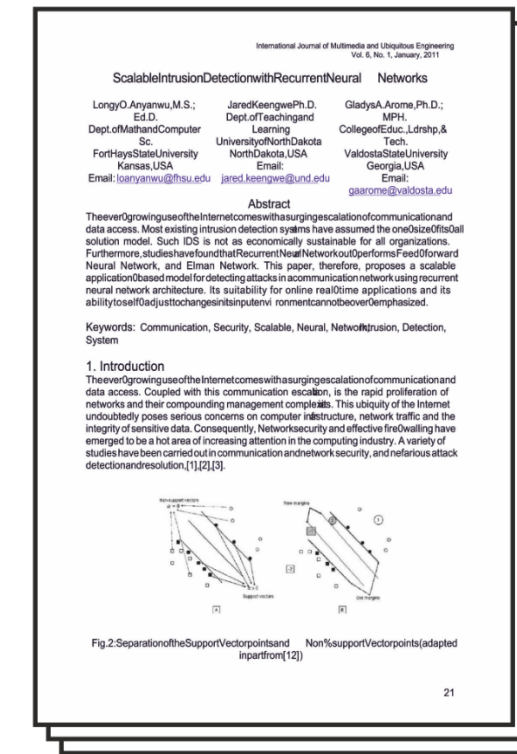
International Journal of Multimedia and Ubiquitous Engineering
Vol. 6, No. 1, January, 2011

ScalableIntrusionDetectionwithRecurrentNeural Networks

LongyO.Anyanwu,M.S.; Ed.D. Dept.ofMathandComputer Sc. FortHaysStateUniversity Kansas,USA Email: loanyanwu@fhsu.edu

JaredKeengwePh.D. Dept.ofTeachingand Learning UniversityofNorthDakota NorthDakota,USA Email: jared.keengwe@und.edu

GladysA.Arome,Ph.D.; MPH. CollegeofEduc.,Ldrshp,& Tech. ValdostaStateUniversity Georgia,USA Email: gaarome@valdosta.edu

Abstract

Theever0growinguseoftheInternetcomeswithasurgingescalationofcommunicationand data access. Most existing intrusion detection systems have assumed the one0size0fits0all solution model. Such IDS is not as economically sustainable for all organizations. Furthermore,studieshavefoundthatRecurrentNeuralNetworkout0performsFeed0forward Neural Network, and Elman Network. This paper, therefore, proposes a scalable application0based model for detecting attacks in a communication network using recurrent neural network architecture. Its suitability for online real0time applications and its abilitytoself0adjusttochangesinitsinputenvi ronmentcannotbeover0emphasized.

Keywords: Communication, Security, Scalable, Neural, Network, Intrusion, Detection, System

1. Introduction

Theever0growinguseoftheInternetcomeswithasurgingescalationofcommunicationand data access. Coupled with this communication escalation, is the rapid proliferation of networks and their compounding management complexities. This ubiquity of the Internet undoubtedly poses serious concerns on computer infrastructure, network traffic and the integrity of sensitive data. Consequently, Networksecurity and effective fire0walling have emerged to be a hot area of increasing attention in the computing industry. A variety of studies have been carried out in communication and network security, and nefarious attack detectionandresolution,[1],[2],[3].

Non-support vectors
Support vectors
New margins
Old margins
(a)
(b)

Fig.2:SeparationoftheSupportVectorpointsand Non%supportVectorpoints(adapted inpartfrom[12])

21